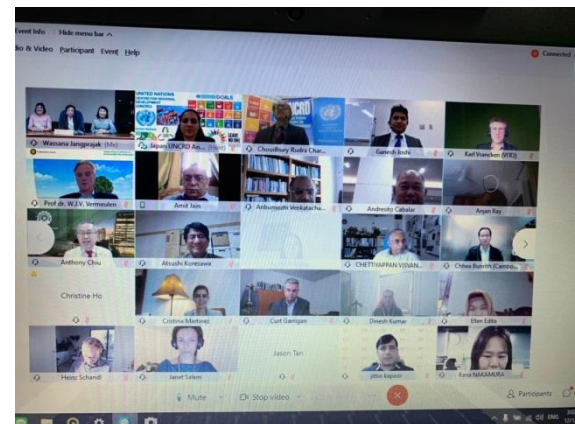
Event info Hide menu bar ^

dio & Video Participant Event Help

Connected

Wansana Jangprajak (Me)

UNITED NATIONS CENTRE FOR REGIONAL DEVELOPMENT

Japan UNCRD An...

Choudhury Rudra Char...

Ganesh Joshi

Karl Vrancken (VITO)

Prof. dr. W.J.V. Vermeulen

Amit Jain

Anbumozhi Venkatacha...

Andresito Cabalar

Anjan Ray

Anthony Chiu

Atsushi Koresawa

CHETTIYAPPAN VISVAN...

Chhea Bunrith (Cambo...

Christine Ho

Cristina Martinez

Curt Garrigan

Dinesh Kumar

Ellen Edita

Heinz Schandl

Janet Salem

Jason Tan

jitin kapoor

Kanji NAKAMURA

Mute

Stop video

Participants

ENG